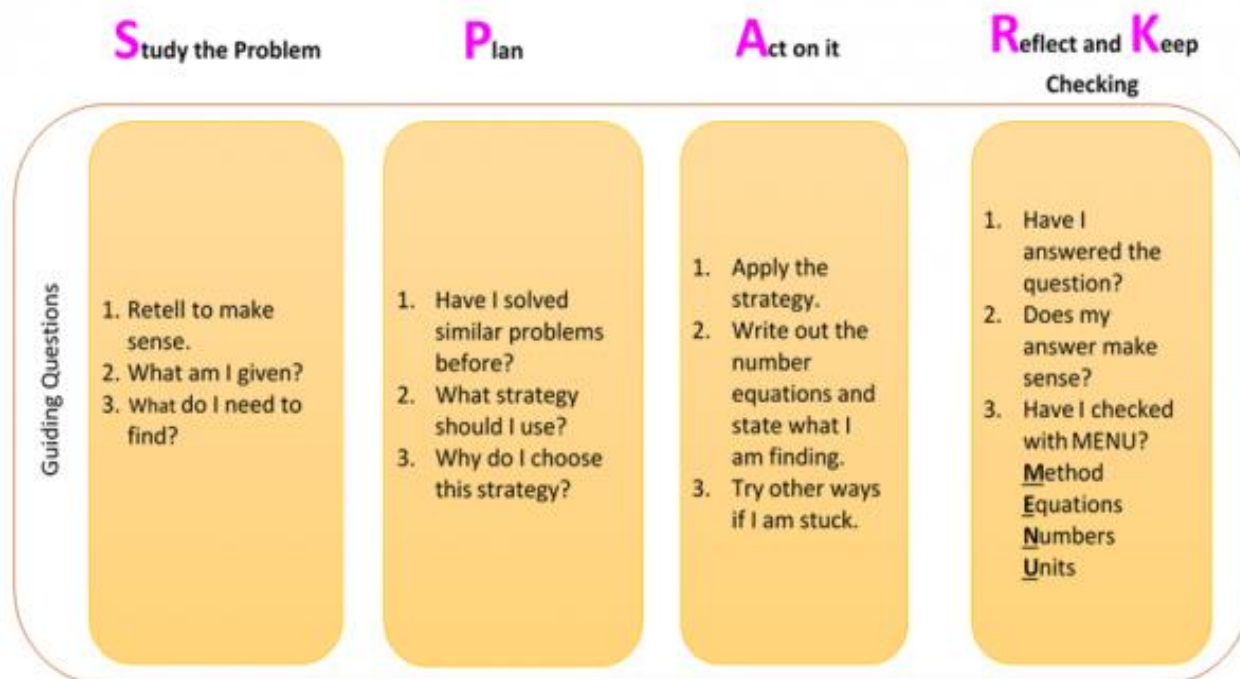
Study the Problem

Plan

Act on it

Reflect and Keep Checking

Guiding Questions

1. Retell to make sense.
2. What am I given?
3. What do I need to find?

1. Have I solved similar problems before?
2. What strategy should I use?
3. Why do I choose this strategy?

1. Apply the strategy.
2. Write out the number equations and state what I am finding.
3. Try other ways if I am stuck.

1. Have I answered the question?
2. Does my answer make sense?
3. Have I checked with MENU?
Method
Equations
Numbers
Units